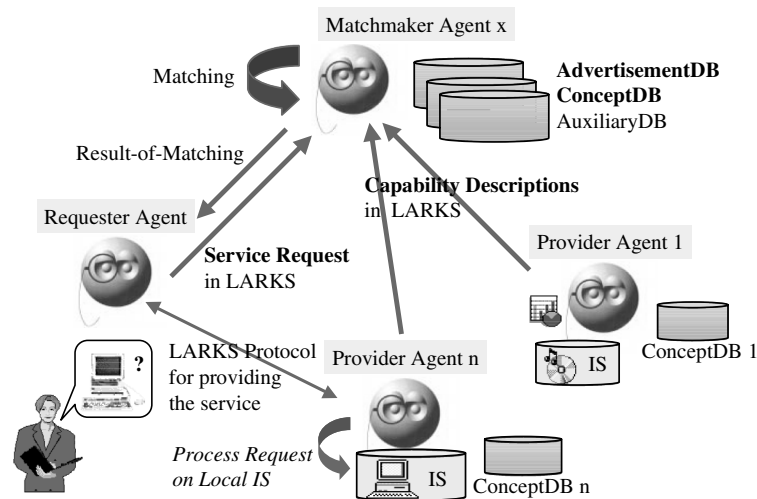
Matchmaker Agent x

Matching

AdvertisementDB
ConceptDB
AuxiliaryDB

Result-of-Matching

Capability Descriptions in LARKS

Requester Agent

Service Request in LARKS

Provider Agent 1

?

LARKS Protocol for providing the service

Provider Agent n

IS

ConceptDB 1

Process Request on Local IS

IS

ConceptDB n